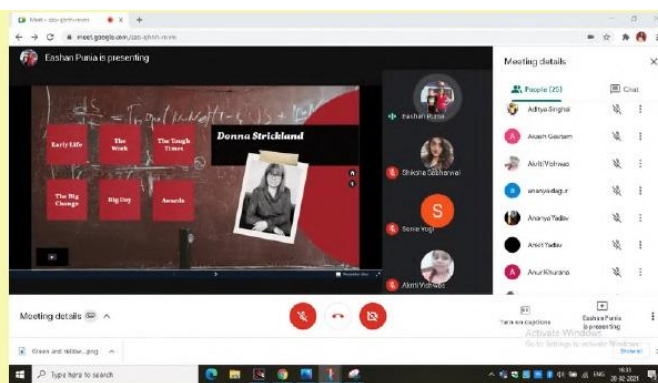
Meet - zzo-ghhn-rvmv

meet.google.com/zzo-ghhn-rvmv

Eashan Punia is presenting

Early Life

The Work

The Tough Times

The Big Change

Big Day

Awards

Donna Strickland

Eashan Punia

Shikcha Sabharwal

S

Sonia Yogi

Akriti Vishwas

Meeting details

People (25)

Chat

Aditya Singhal

Akash Gautam

Akriti Vishwas

ananyadalgi.r

Ananya Yadav

Ankit Yadav

Anur Khurana

Turn on captions

Eashan Punia is presenting

Activate Windows
Go to Settings to activate Windows.

Meeting details

Green and yellow...png

Show all

Type here to search

ENG

16:31
26-02-2021